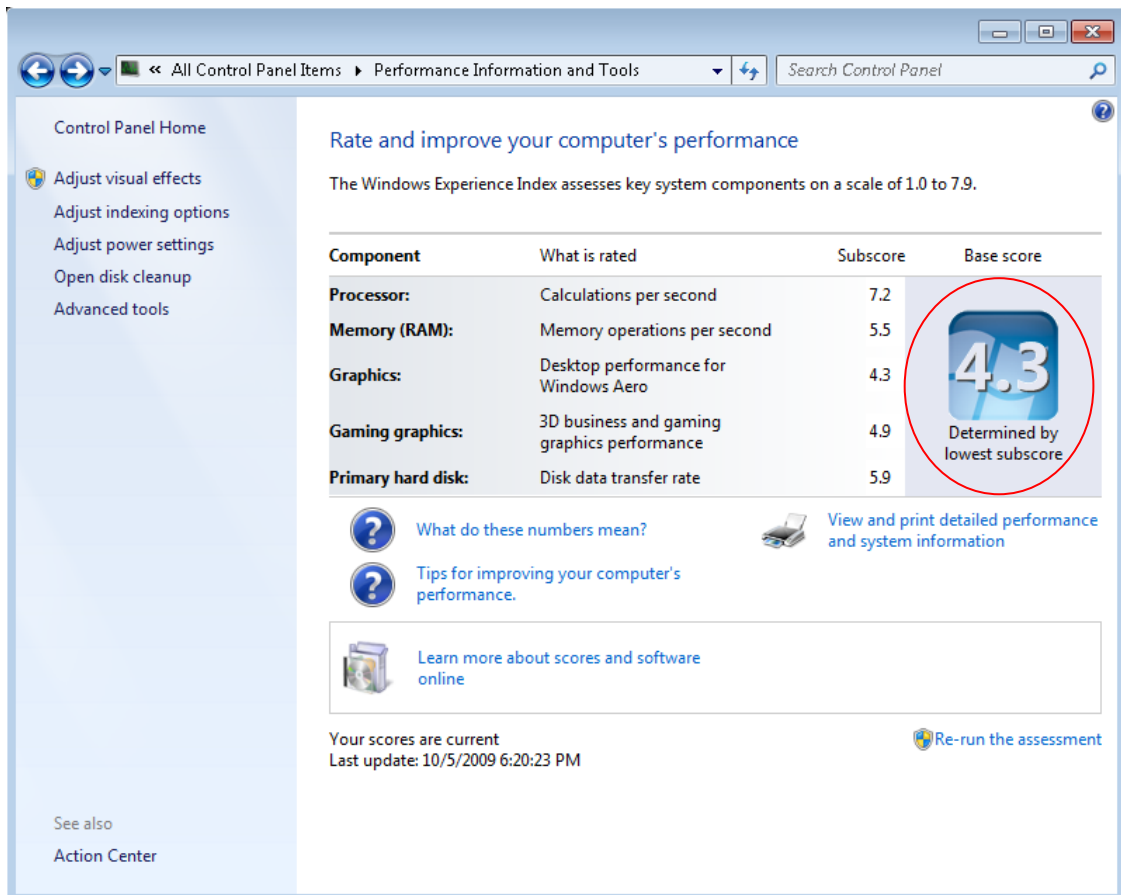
« All Control Panel Items ▸ Performance Information and Tools

Search Control Panel

Control Panel Home

Adjust visual effects

Adjust indexing options

Adjust power settings

Open disk cleanup

Advanced tools

Rate and improve your computer's performance

The Windows Experience Index assesses key system components on a scale of 1.0 to 7.9.

| Component | What is rated | Subscore | Base score |
|---|---|---|---|
| Processor: | Calculations per second | 7.2 | 4.3 Determined by lowest subscore |
| Memory (RAM): | Memory operations per second | 5.5 | |
| Graphics: | Desktop performance for Windows Aero | 4.3 | |
| Gaming graphics: | 3D business and gaming graphics performance | 4.9 | |
| Primary hard disk: | Disk data transfer rate | 5.9 | |

What do these numbers mean?

View and print detailed performance and system information

Tips for improving your computer's performance.

Learn more about scores and software online

Your scores are current

Last update: 10/5/2009 6:20:23 PM

Re-run the assessment

See also

Action Center